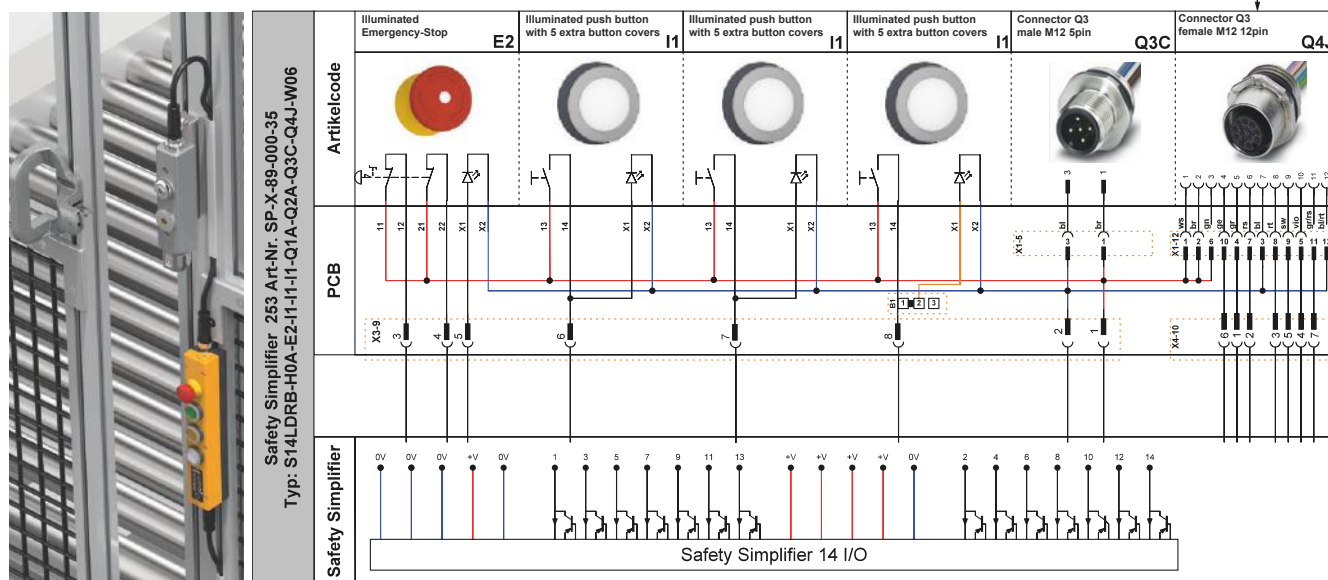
Safety Simplifier 253 Art-Nr. SP-X-89-000-35
Typ: S14LDRB-H0A-E2I1-I1-I1-Q1A-Q2A-Q3C-Q4J-W06

Illuminated Emergency-Stop E2
Illuminated push button with 5 extra button covers I1
Illuminated push button with 5 extra button covers I1
Illuminated push button with 5 extra button covers I1
Connector Q3 male M12 5pin Q3C
Connector Q3 female M12 12pin Q4J

Artikelcode

11 12 21 22 X1 X2
13 14 X1 X2
13 14 X1 X2
13 14 X1 X2
3 1
1 2 3 4 5 6 7 8 9 10 11 12

PCB

X1-5 bl br 3 1
X1-12 ws br gn ge gr rs bl rt sw vio gr/rs bl/rt
1 2 6 10 4 7 3 8 9 5 11 12
B1 1 2 3
X3-9 3 4 5 6 7 8
2 1
X4-10 6 1 2 8 3 5 4 7

Safety Simplifier

0V 0V 0V +V 0V 1 3 5 7 9 11 13 +V +V +V +V 0V 2 4 6 8 10 12 14

Safety Simplifier 14 I/O